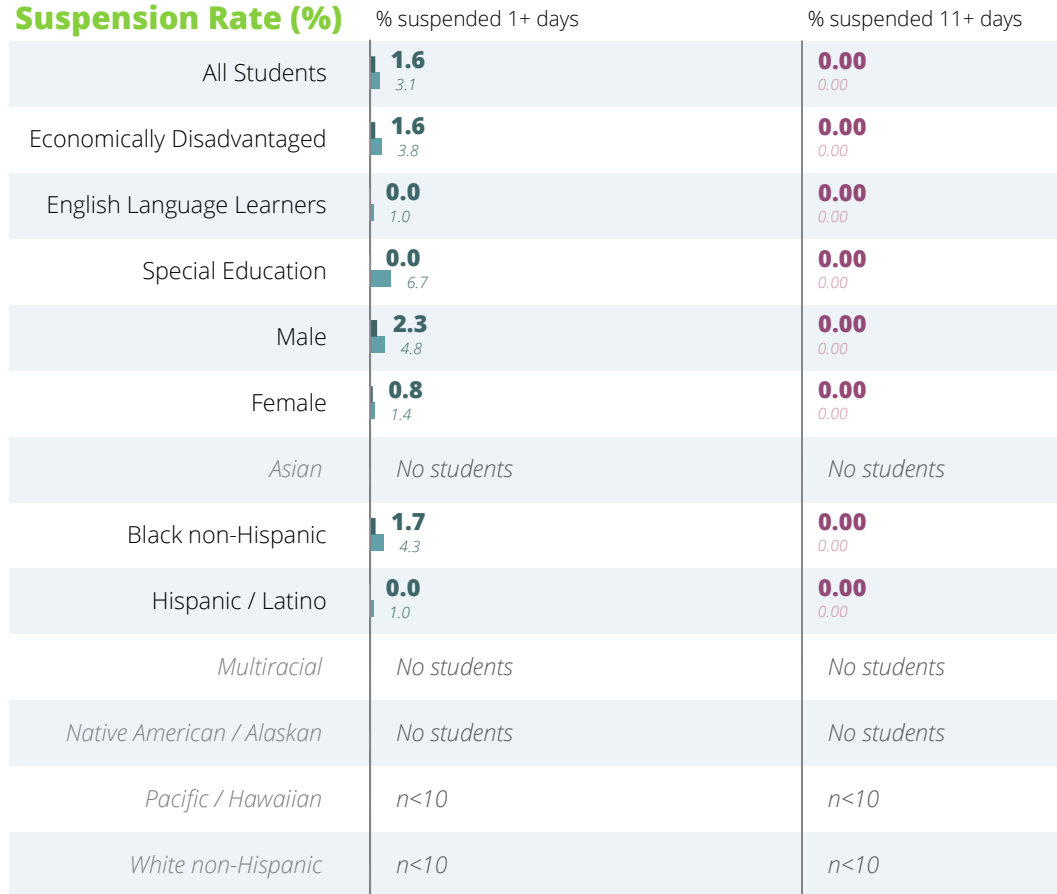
Suspension Rate (%)

| | % suspended 1+ days | % suspended 11+ days |
|---|---|---|
| All Students | 1.6 3.1 | 0.00 0.00 |
| Economically Disadvantaged | 1.6 3.8 | 0.00 0.00 |
| English Language Learners | 0.0 1.0 | 0.00 0.00 |
| Special Education | 0.0 6.7 | 0.00 0.00 |
| Male | 2.3 4.8 | 0.00 0.00 |
| Female | 0.8 1.4 | 0.00 0.00 |
| Asian | No students | No students |
| Black non-Hispanic | 1.7 4.3 | 0.00 0.00 |
| Hispanic / Latino | 0.0 1.0 | 0.00 0.00 |
| Multiracial | No students | No students |
| Native American / Alaskan | No students | No students |
| Pacific / Hawaiian | n<10 | n<10 |
| White non-Hispanic | n<10 | n<10 |